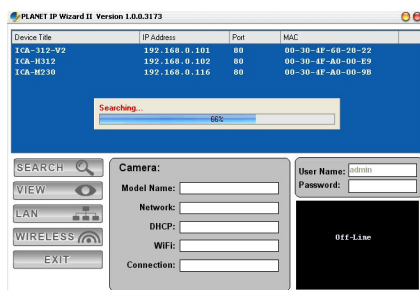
PLANET IP Wizard II Version 1.0.0.3173

| Device Title | IP Address | Port | MAC |
|---|---|---|---|
| ICA-312-V2 | 192.168.0.101 | 80 | 00-30-4F-68-28-22 |
| ICA-H312 | 192.168.0.102 | 80 | 00-30-4F-A0-00-E9 |
| ICA-M230 | 192.168.0.116 | 80 | 00-30-4F-A0-00-9B |

Searching...
66%

SEARCH
VIEW
LAN
WIRELESS
EXIT

Camera:
Model Name:
Network:
DHCP:
WiFi:
Connection:

User Name: admin
Password:

Off-Line